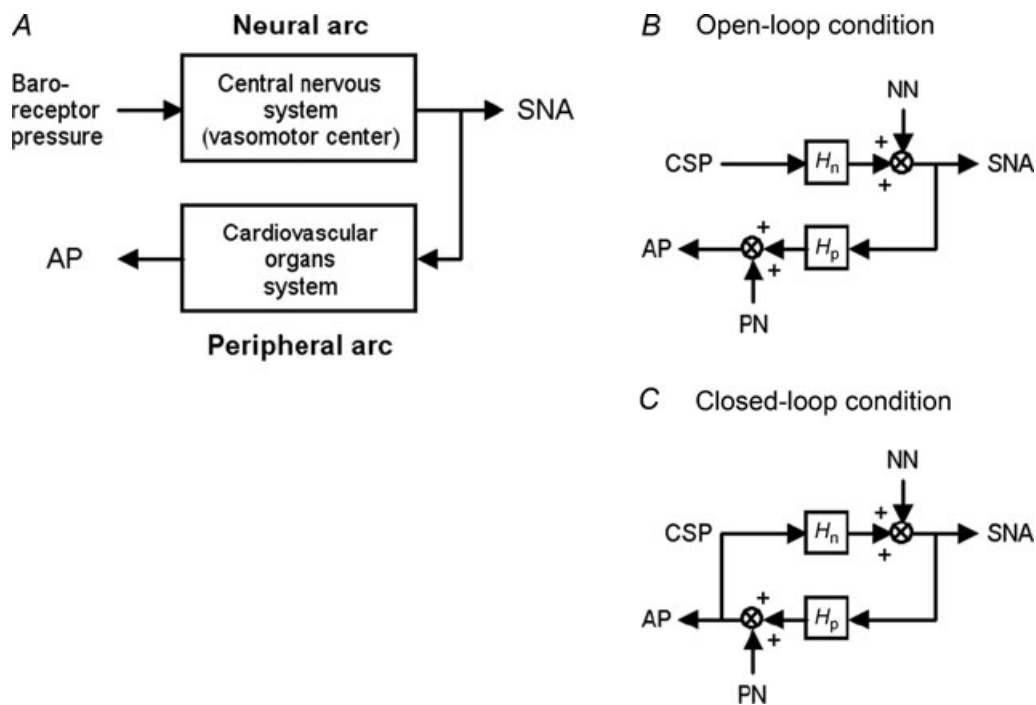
A

Neural arc

Baroreceptor pressure

Central nervous system (vasomotor center)

SNA

AP

Cardiovascular organs system

Peripheral arc

B Open-loop condition

NN

+

CSP

$H_n$

+

SNA

+

AP

$H_p$

+

PN

C Closed-loop condition

NN

+

CSP

$H_n$

+

SNA

+

AP

$H_p$

+

PN